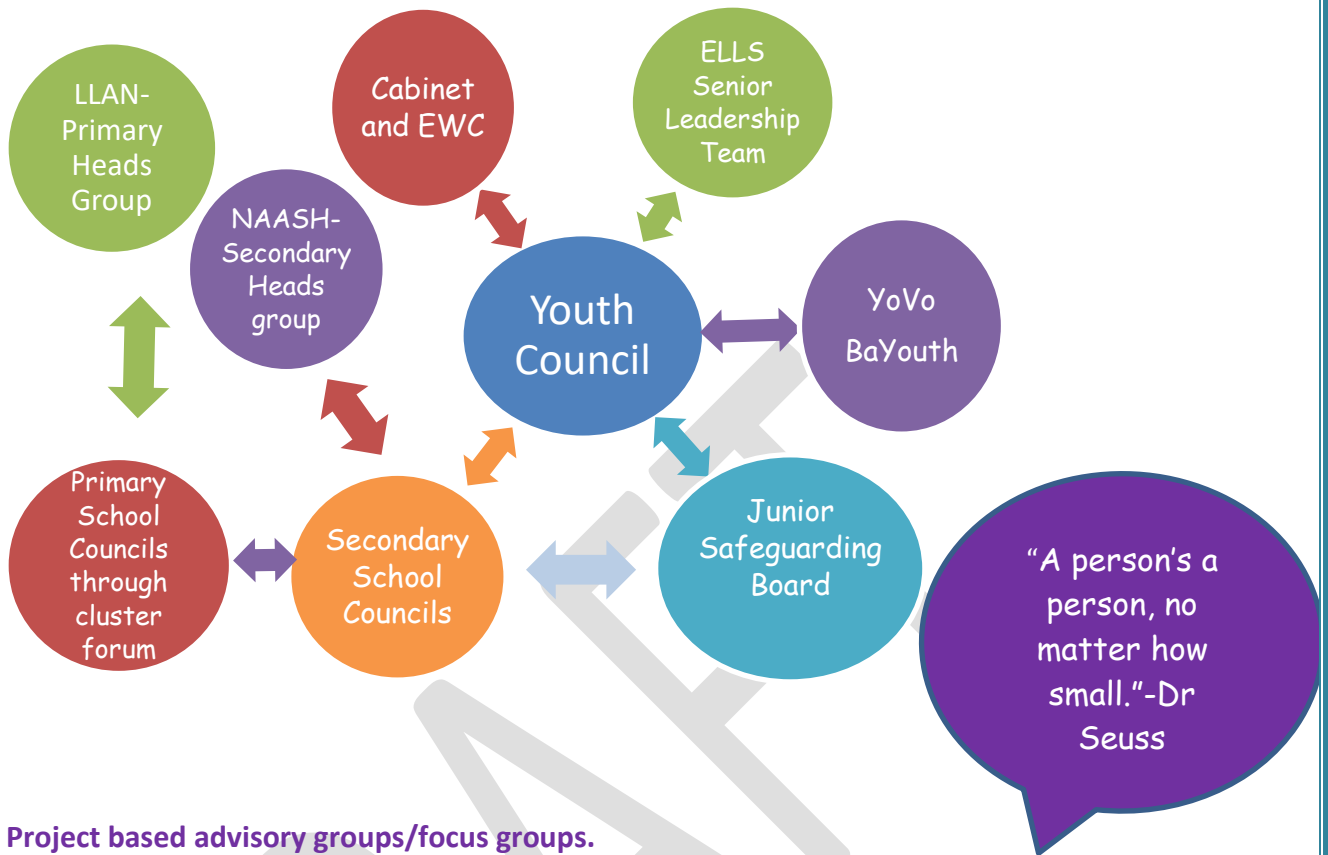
LLAN-Primary Heads Group

Cabinet and EWC

ELLS Senior Leadership Team

NAASH-Secondary Heads group

Youth Council

YoVo BaYouth

Primary School Councils through cluster forum

Secondary School Councils

Junior Safeguarding Board

“A person’s a person, no matter how small.”-Dr Seuss

Project based advisory groups/focus groups.